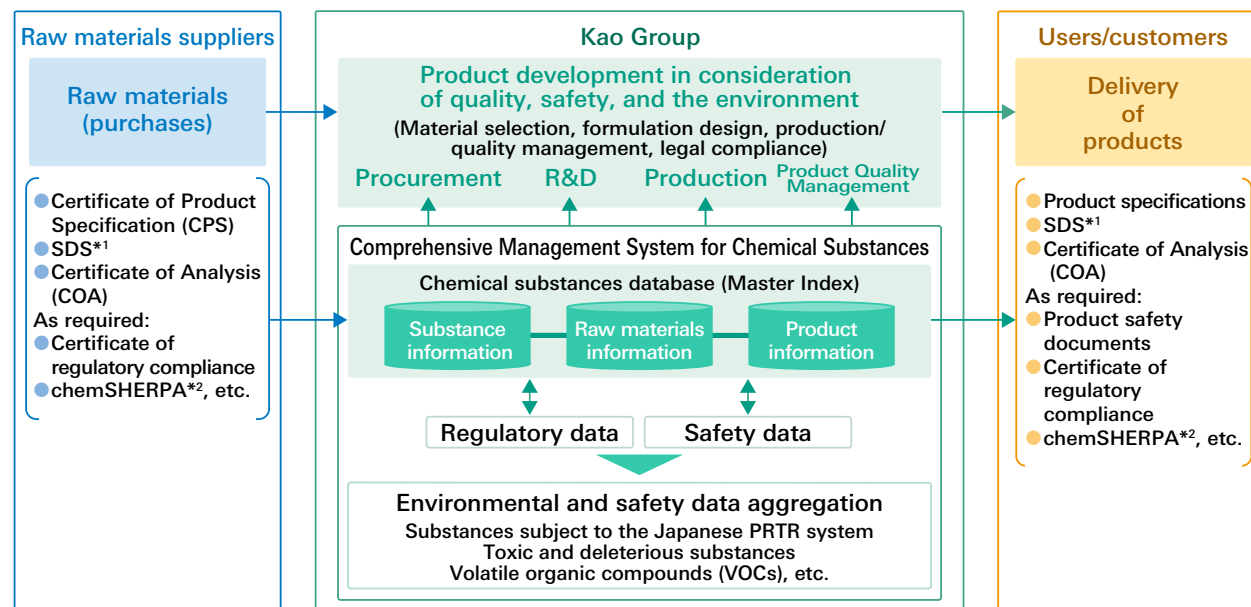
Raw materials suppliers

Raw materials (purchases)

Certificate of Product Specification (CPS)
SDS$^{*1}$
Certificate of Analysis (COA)
As required:
Certificate of regulatory compliance
chemSHERPA$^{*2}$, etc.

Kao Group

Product development in consideration of quality, safety, and the environment
(Material selection, formulation design, production/ quality management, legal compliance)

Procurement
R&D
Production
Product Quality Management

Comprehensive Management System for Chemical Substances

Chemical substances database (Master Index)

Substance information
Raw materials information
Product information

Regulatory data
Safety data

Environmental and safety data aggregation
Substances subject to the Japanese PRTR system
Toxic and deleterious substances
Volatile organic compounds (VOCs), etc.

Users/customers

Delivery of products

Product specifications
SDS$^{*1}$
Certificate of Analysis (COA)
As required:
Product safety documents
Certificate of regulatory compliance
chemSHERPA$^{*2}$, etc.